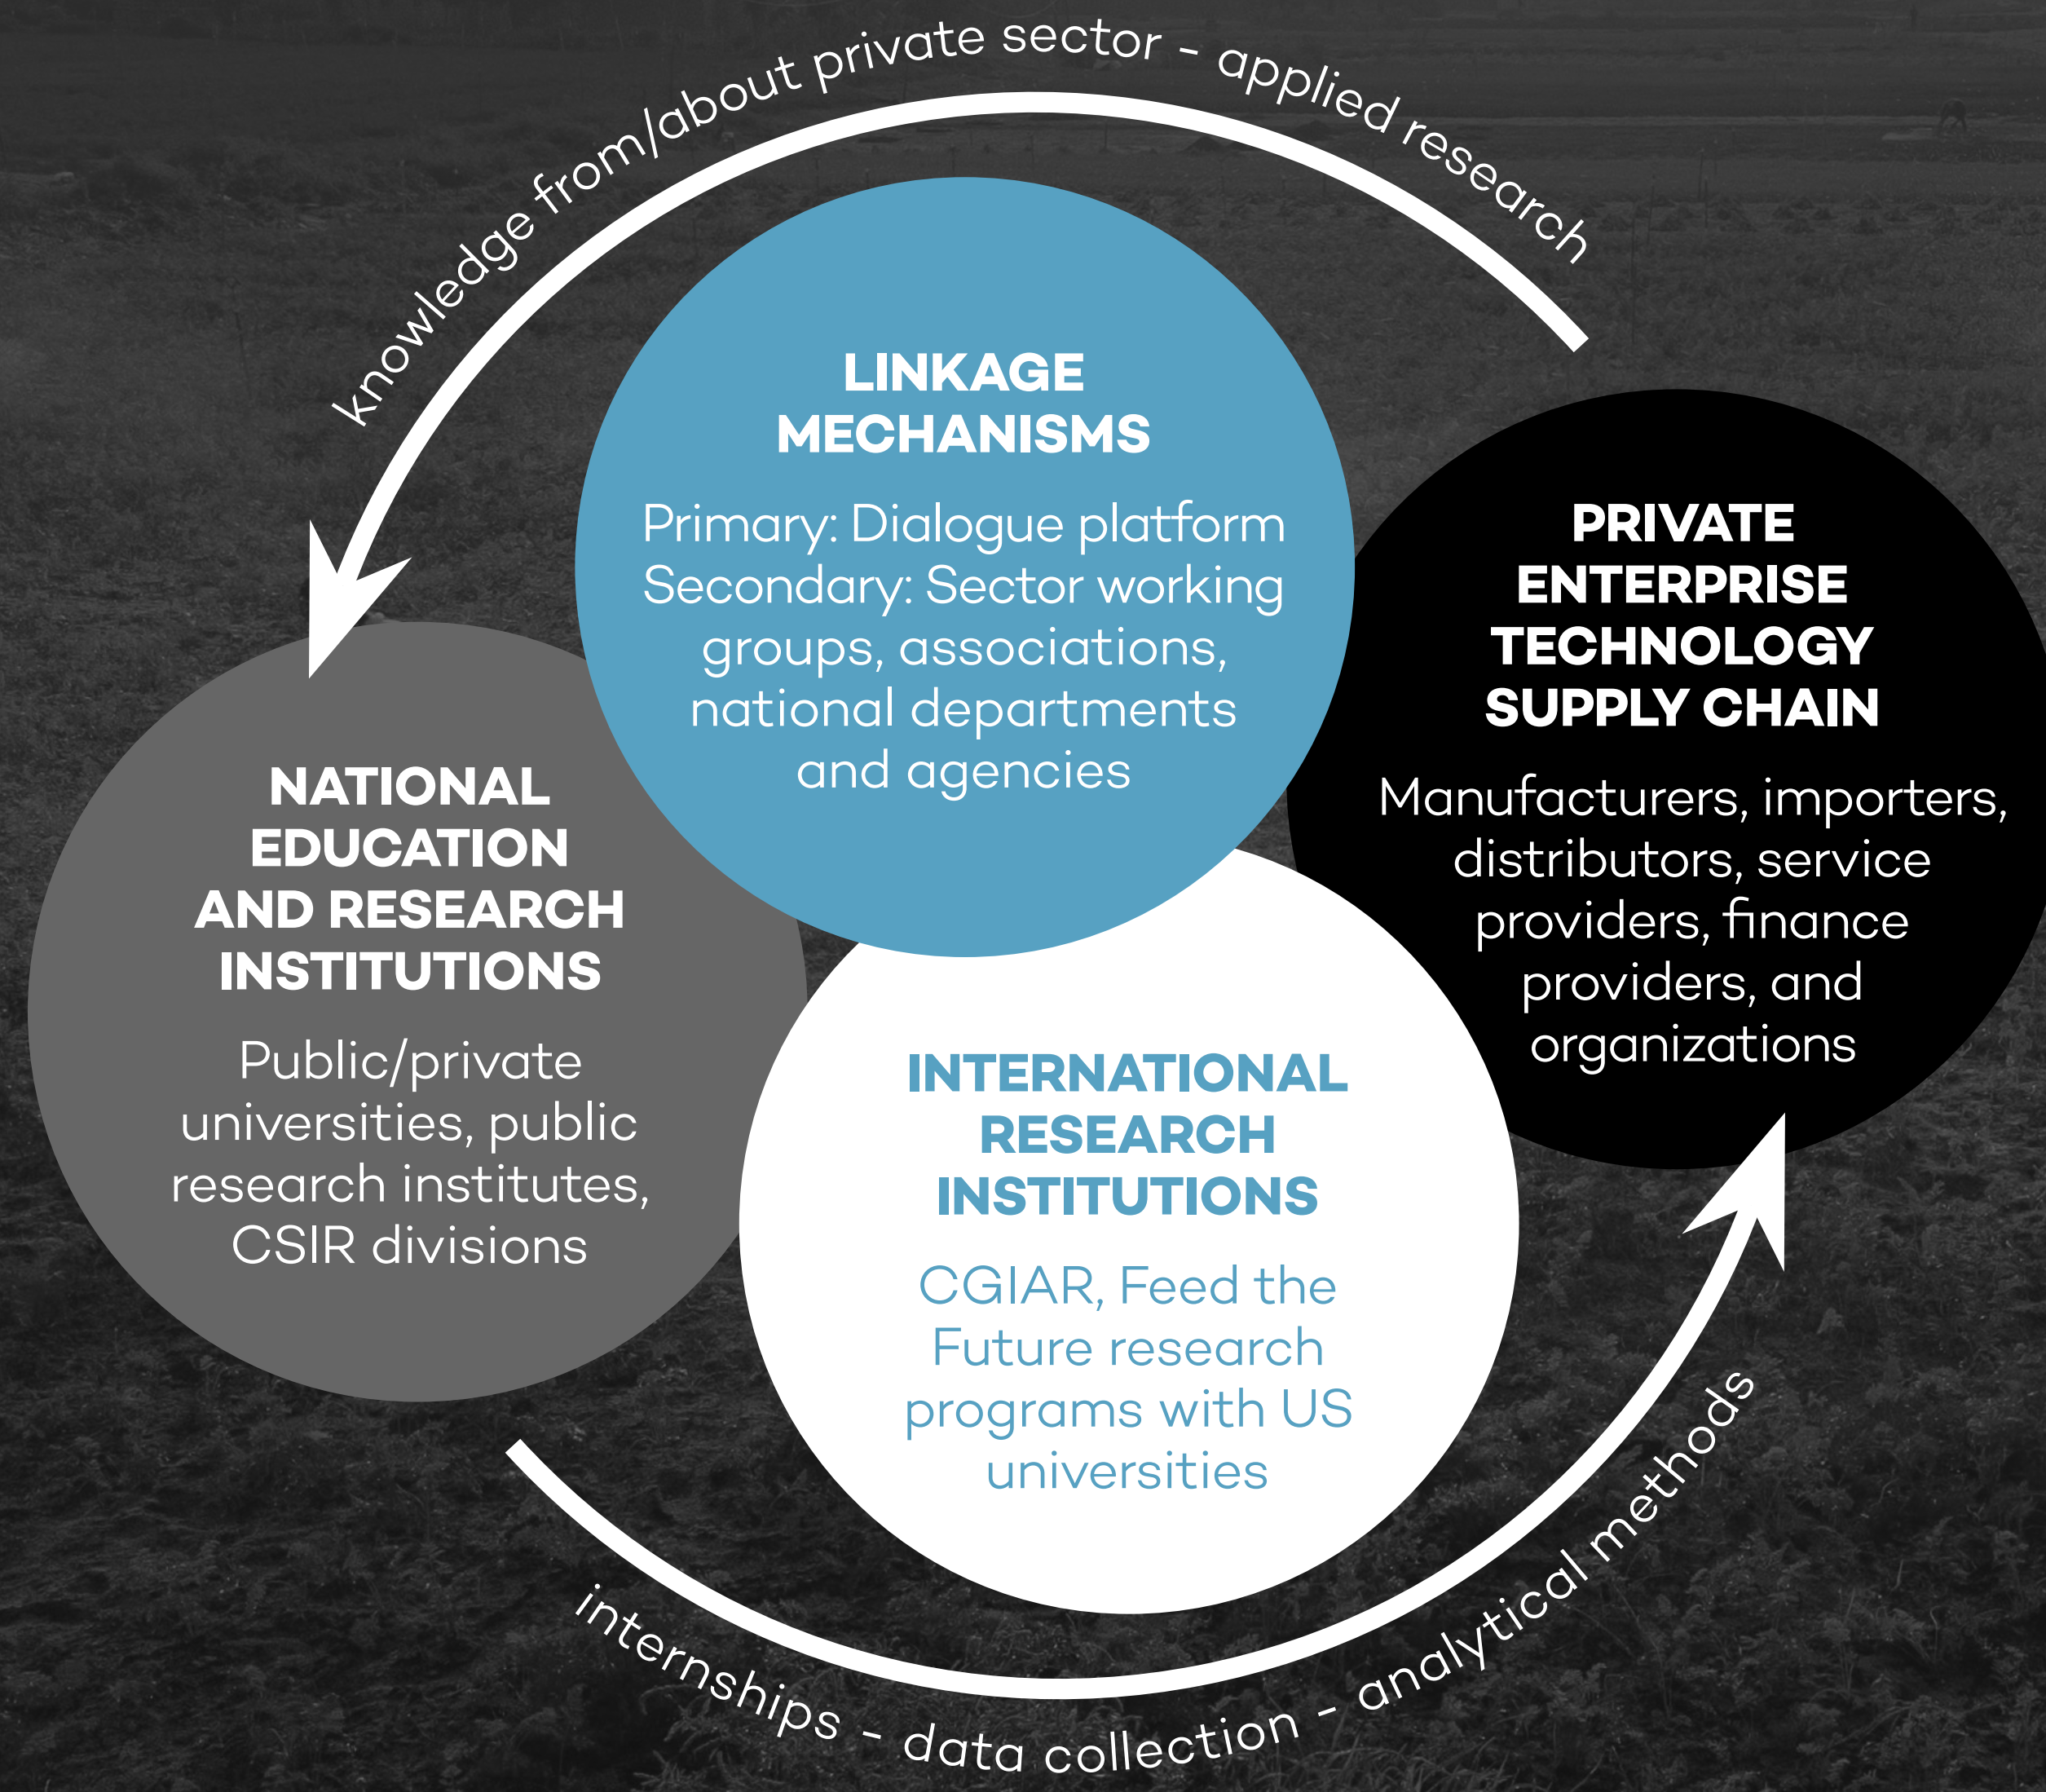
knowledge from/about private sector - applied research

LINKAGE MECHANISMS

Primary: Dialogue platform
Secondary: Sector working groups, associations, national departments and agencies

PRIVATE ENTERPRISE TECHNOLOGY SUPPLY CHAIN

Manufacturers, importers, distributors, service providers, finance providers, and organizations

NATIONAL EDUCATION AND RESEARCH INSTITUTIONS

Public/private universities, public research institutes, CSIR divisions

INTERNATIONAL RESEARCH INSTITUTIONS

CGIAR, Feed the Future research programs with US universities

internships - data collection - analytical methods